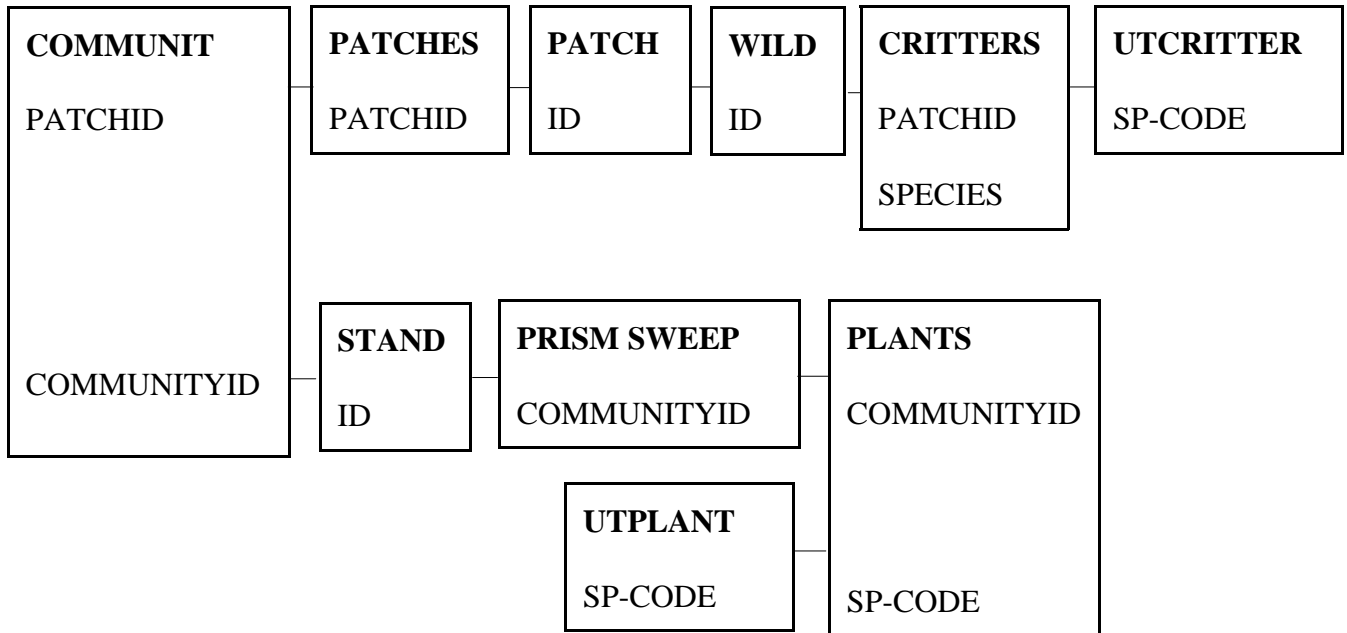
**COMMUNIT**

PATCHID

COMMUNITYID

**PATCHES**

PATCHID

**PATCH**

ID

**WILD**

ID

**CRITTERS**

PATCHID

SPECIES

**UTCRITTER**

SP-CODE

**STAND**

ID

**PRISM SWEEP**

COMMUNITYID

**PLANTS**

COMMUNITYID

SP-CODE

**UTPLANT**

SP-CODE